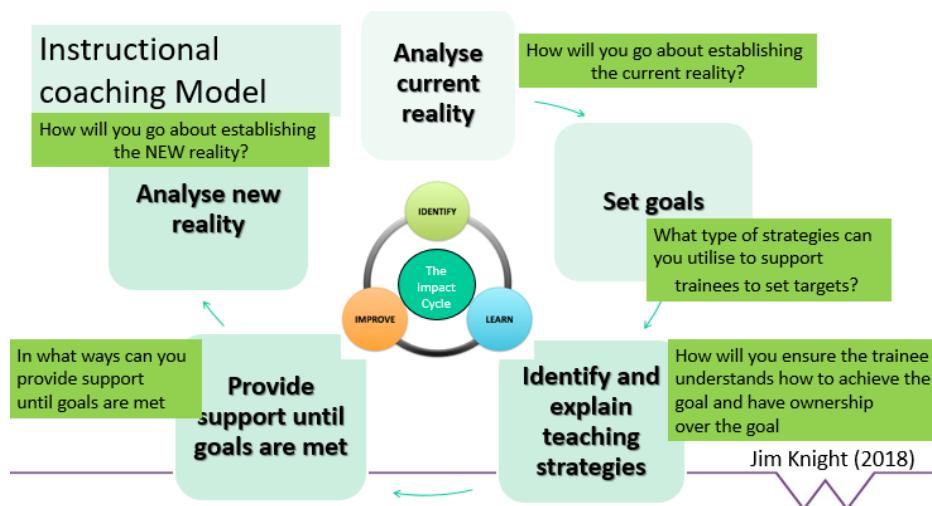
Instructional coaching Model

How will you go about establishing the NEW reality?

Analyse current reality

How will you go about establishing the current reality?

Set goals

What type of strategies can you utilise to support trainees to set targets?

Analyse new reality

IDENTIFY

The Impact Cycle

IMPROVE

LEARN

In what ways can you provide support until goals are met

Provide support until goals are met

Identify and explain teaching strategies

How will you ensure the trainee understands how to achieve the goal and have ownership over the goal

Jim Knight (2018)